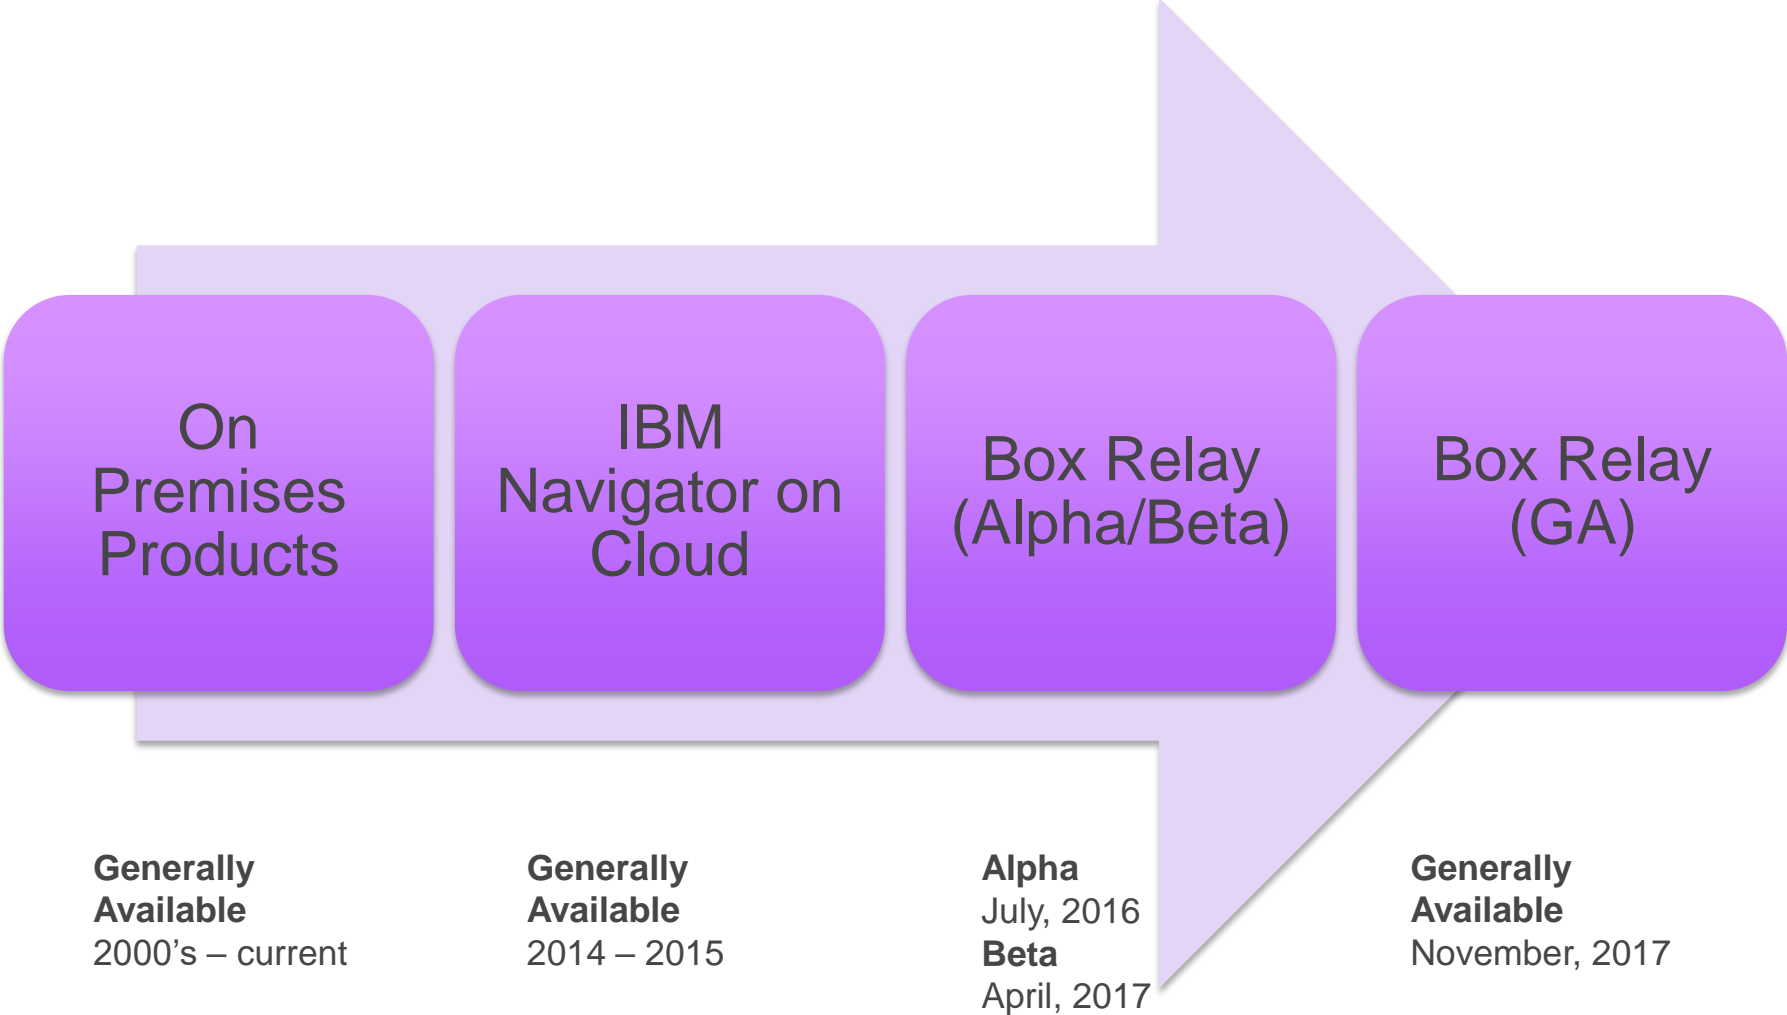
On Premises Products

IBM Navigator on Cloud

Box Relay (Alpha/Beta)

Box Relay (GA)

**Generally Available**
2000’s – current

**Generally Available**
2014 – 2015

**Alpha**
July, 2016
**Beta**
April, 2017

**Generally Available**
November, 2017